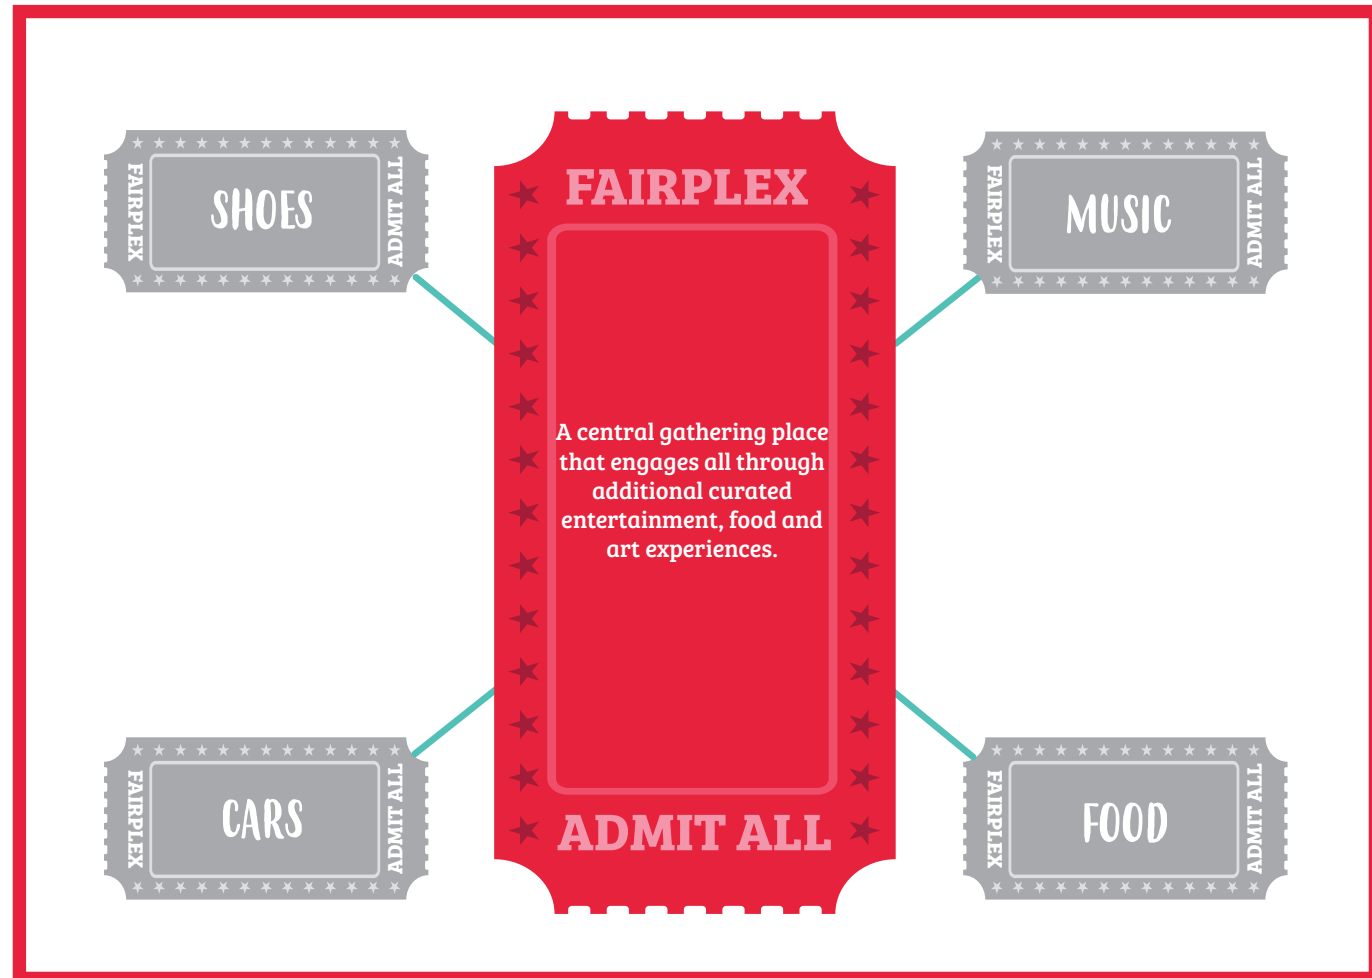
FAIRPLEX SHOES ADMIT ALL

FAIRPLEX MUSIC ADMIT ALL

FAIRPLEX

A central gathering place that engages all through additional curated entertainment, food and art experiences.

ADMIT ALL

FAIRPLEX CARS ADMIT ALL

FAIRPLEX FOOD ADMIT ALL